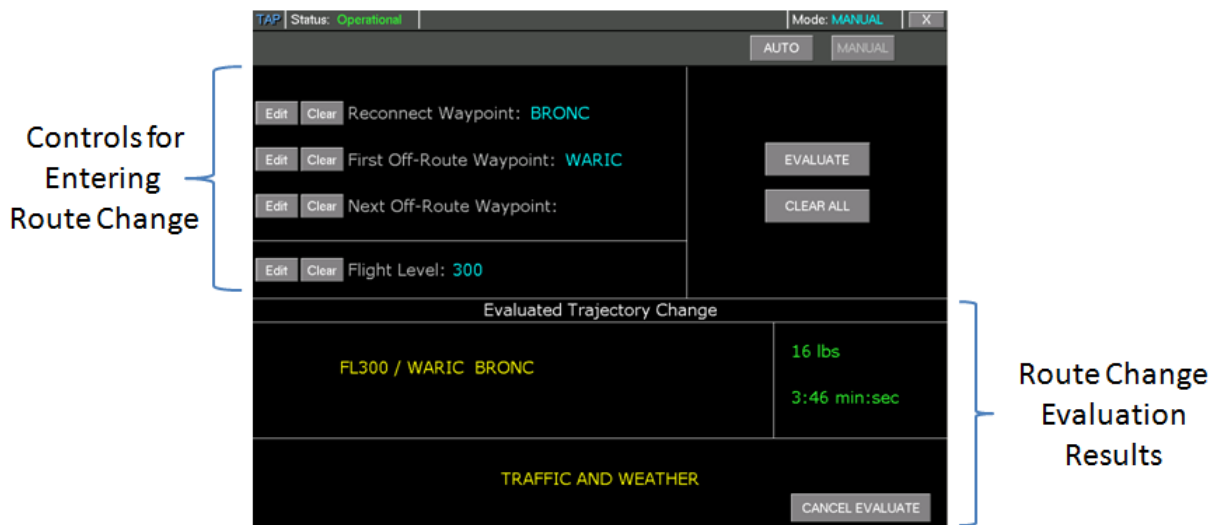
TAP Status: Operational

Mode: MANUAL X

AUTO MANUAL

Controls for Entering Route Change

Edit Clear Reconnect Waypoint: BRONC

Edit Clear First Off-Route Waypoint: WARIC

Edit Clear Next Off-Route Waypoint:

Edit Clear Flight Level: 300

EVALUATE

CLEAR ALL

Evaluated Trajectory Change

FL300 / WARIC BRONC

16 lbs

3:46 min:sec

TRAFFIC AND WEATHER

CANCEL EVALUATE

Route Change Evaluation Results